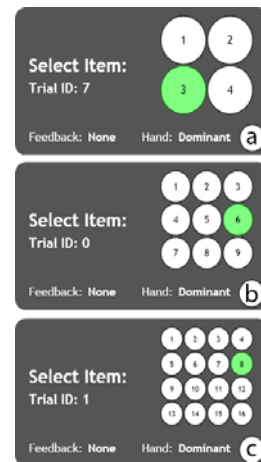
Select Item:
Trial ID: 7

1 2
3 4

Feedback: None Hand: Dominant a

Select Item:
Trial ID: 0

1 2 3
4 5 6
7 8 9

Feedback: None Hand: Dominant b

Select Item:
Trial ID: 1

1 2 3 4
5 6 7 8
9 10 11 12
13 14 15 16

Feedback: None Hand: Dominant c